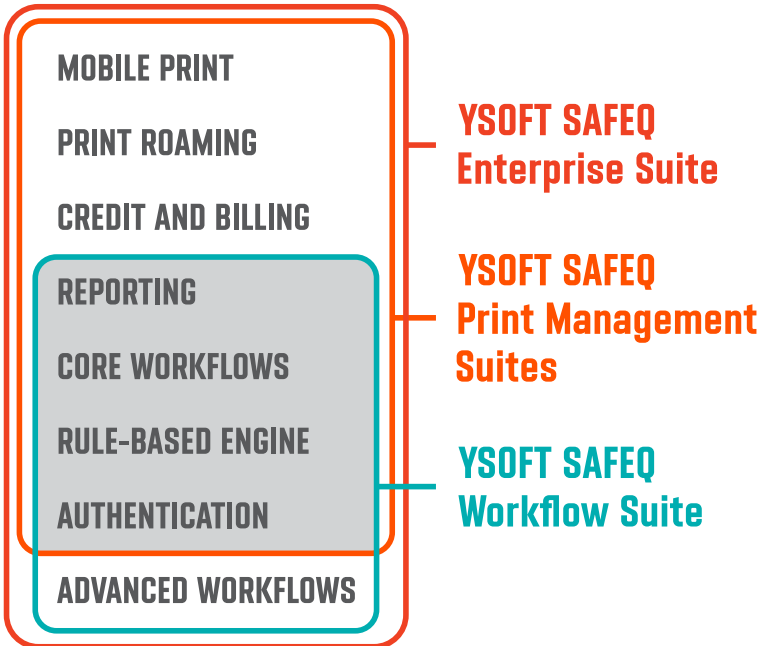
MOBILE PRINT

PRINT ROAMING

CREDIT AND BILLING

REPORTING

CORE WORKFLOWS

RULE-BASED ENGINE

AUTHENTICATION

ADVANCED WORKFLOWS

YSOFT SAFEQ
Enterprise Suite

YSOFT SAFEQ
Print Management
Suites

YSOFT SAFEQ
Workflow Suite